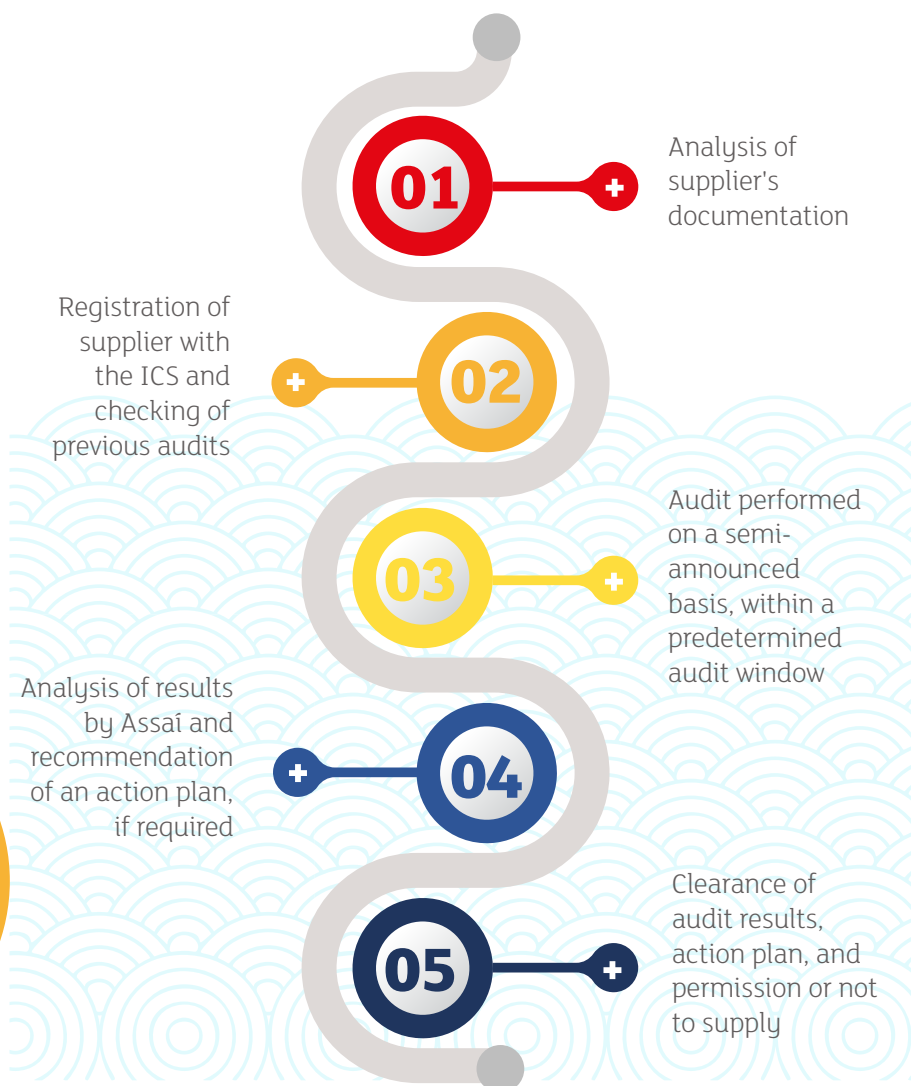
01

Analysis of supplier's documentation

Registration of supplier with the ICS and checking of previous audits

02

03

Audit performed on a semi-announced basis, within a predetermined audit window

Analysis of results by Assaí and recommendation of an action plan, if required

04

05

Clearance of audit results, action plan, and permission or not to supply